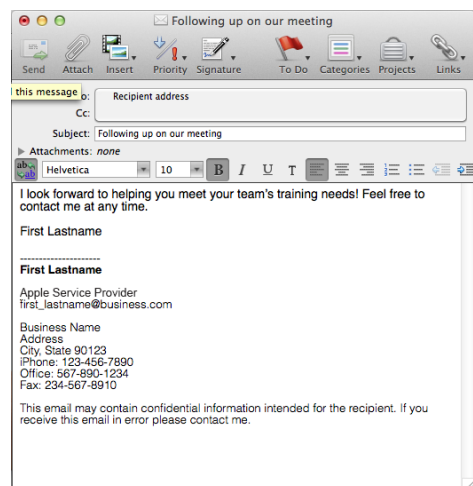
Following up on our meeting

Send Attach Insert Priority Signature To Do Categories Projects Links

this message

To: Recipient address

Cc:

Subject: Following up on our meeting

Attachments: none

Helvetica 10 B I U T

I look forward to helping you meet your team's training needs! Feel free to contact me at any time.

First Lastname

--------------------
First Lastname

Apple Service Provider
first_lastname@business.com

Business Name
Address
City, State 90123
iPhone: 123-456-7890
Office: 567-890-1234
Fax: 234-567-8910

This email may contain confidential information intended for the recipient. If you receive this email in error please contact me.